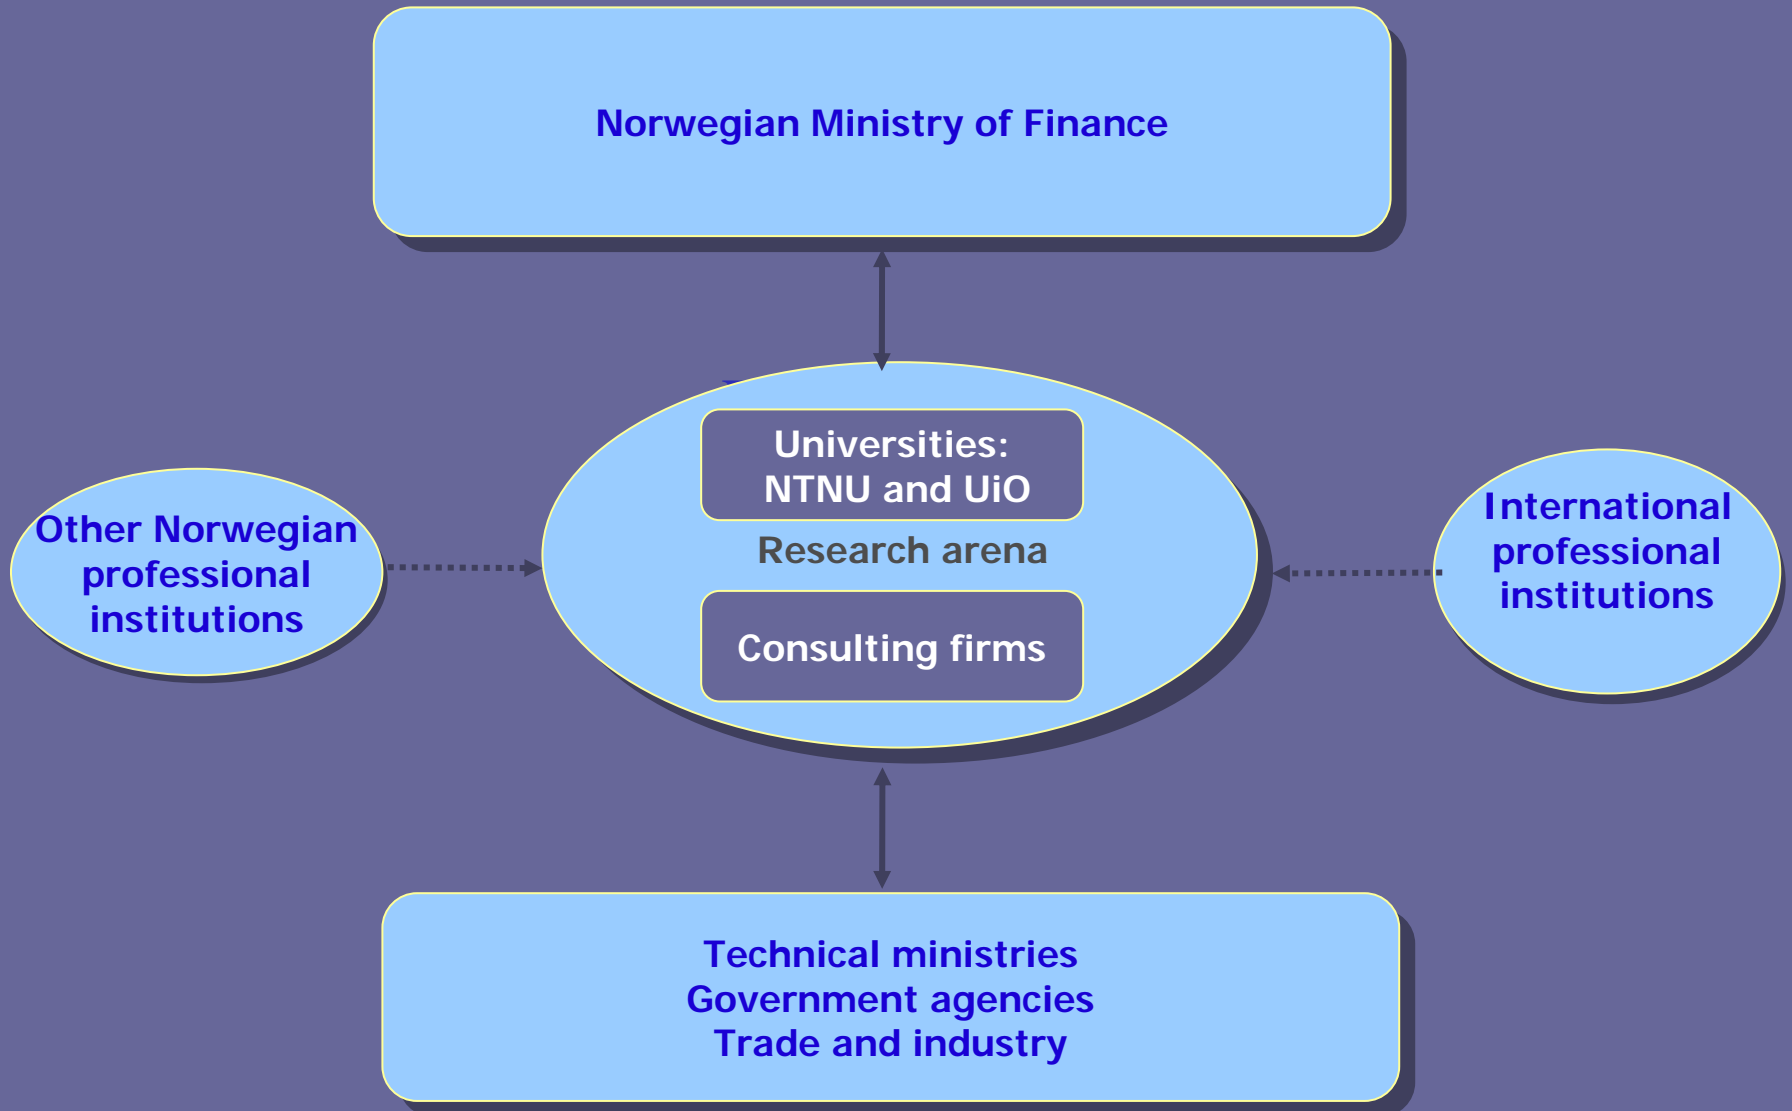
Norwegian Ministry of Finance

Other Norwegian professional institutions

Universities: NTNU and UiO

Research arena

Consulting firms

International professional institutions

Technical ministries
Government agencies
Trade and industry